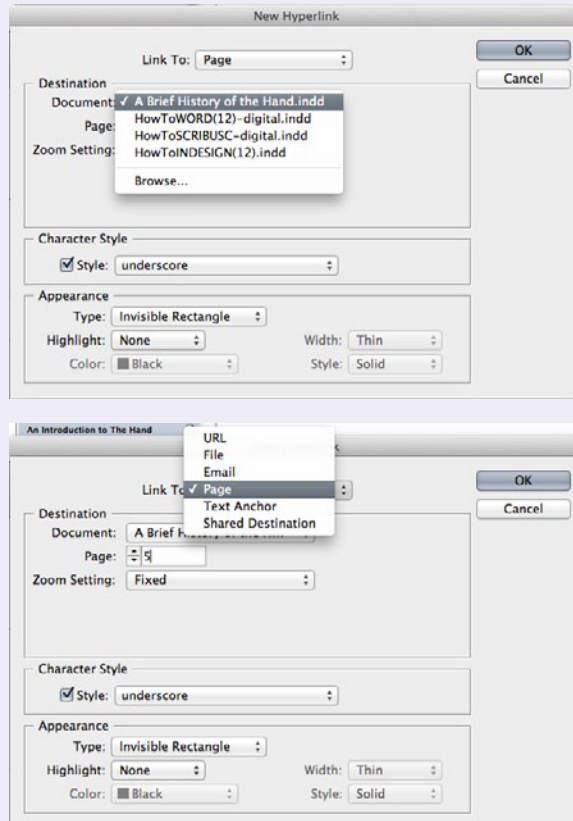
New Hyperlink

Link To: Page

OK

Cancel

Destination

Document: ✓ A Brief History of the Hand.indd

Page:

Zoom Setting:

HowToWORD(12)-digital.indd

HowToSCRIBUSC-digital.indd

HowToINDESIGN(12).indd

Browse...

Character Style

Style: underscore

Appearance

Type: Invisible Rectangle

Highlight: None

Width: Thin

Color: Black

Style: Solid

An Introduction to The Hand

URL

File

Email

Link To ✓ Page

Text Anchor

Shared Destination

OK

Cancel

Destination

Document: A Brief H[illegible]

Page: 5

Zoom Setting: Fixed

Character Style

Style: underscore

Appearance

Type: Invisible Rectangle

Highlight: None

Width: Thin

Color: Black

Style: Solid